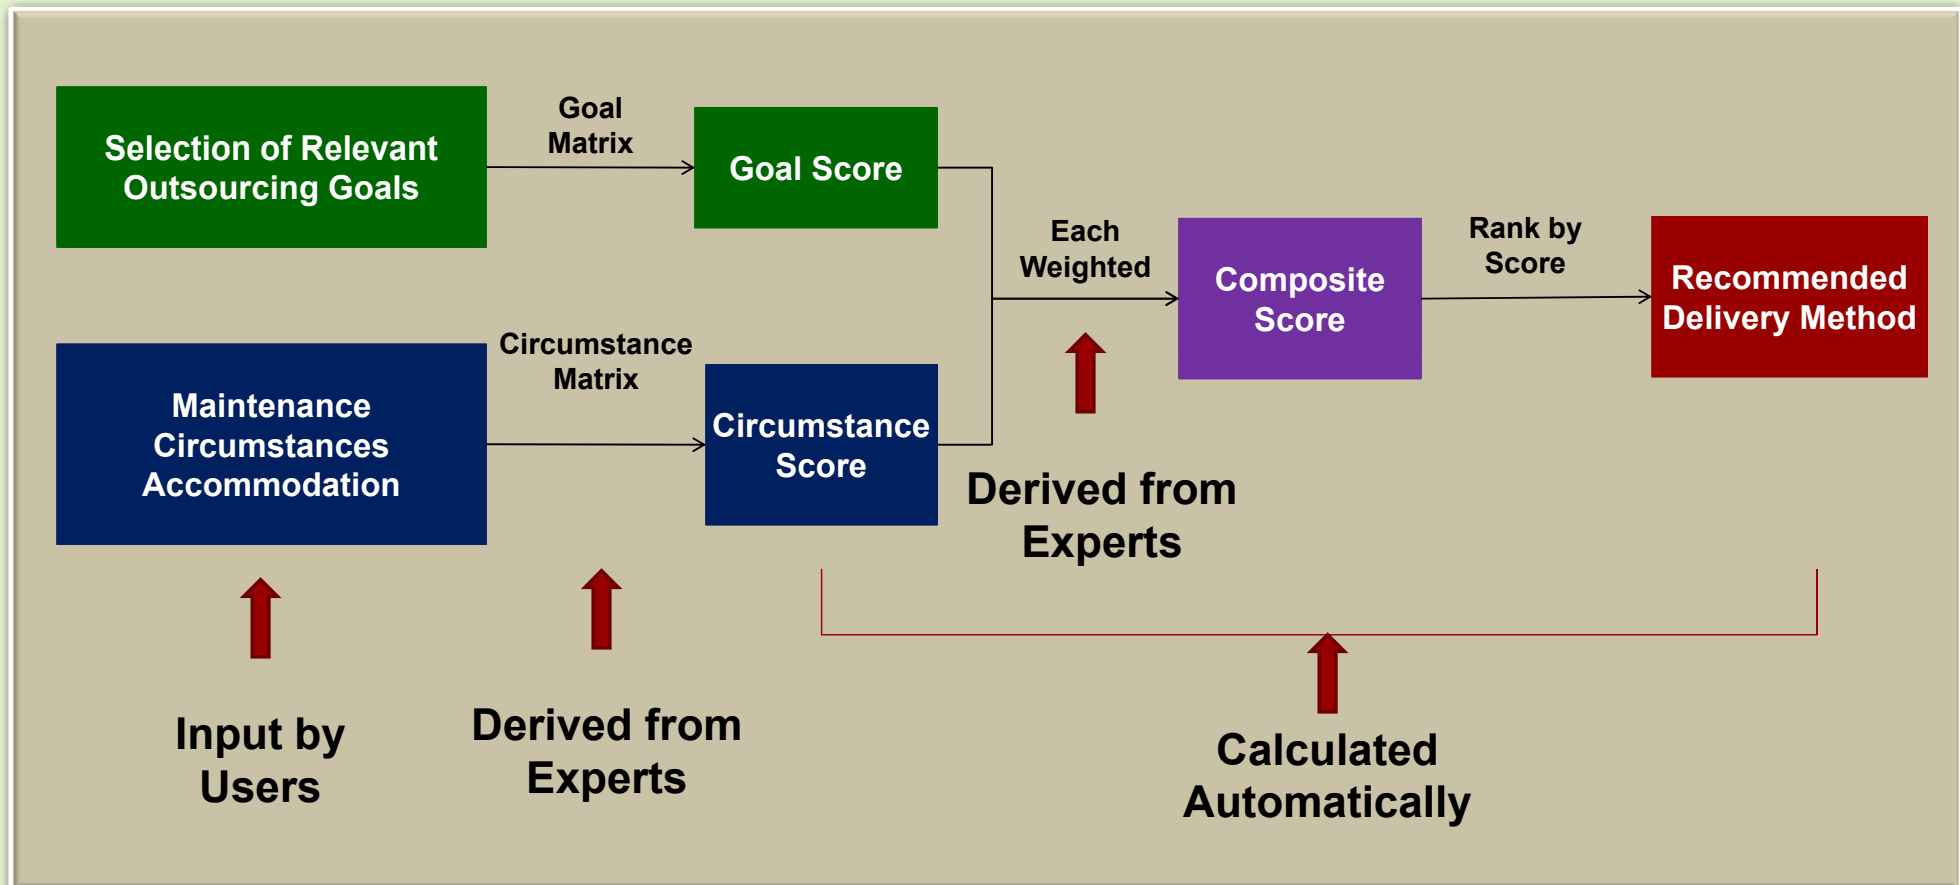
Selection of Relevant Outsourcing Goals

Goal Matrix

Goal Score

Each Weighted

Composite Score

Rank by Score

Recommended Delivery Method

Maintenance Circumstances Accommodation

Circumstance Matrix

Circumstance Score

Derived from Experts

Input by Users

Derived from Experts

Calculated Automatically